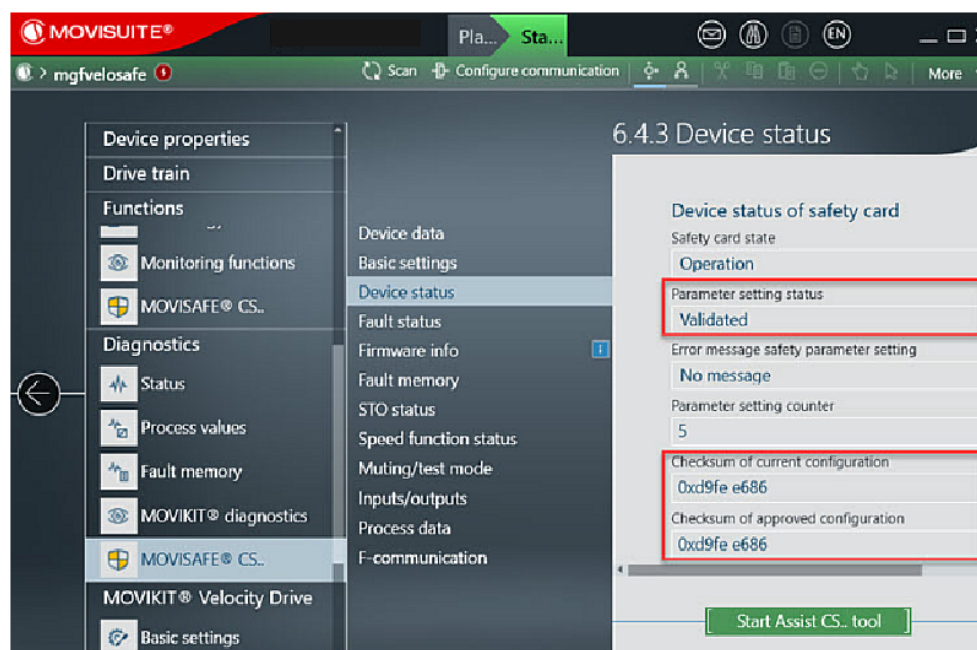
MOVISUITE®

Pla... Sta...

EN

mgfvelosafe

Scan Configure communication More

Device properties
Drive train
Functions
Monitoring functions
MOVISAFE® CS..
Diagnostics
Status
Process values
Fault memory
MOVIKIT® diagnostics
MOVISAFE® CS..
MOVIKIT® Velocity Drive
Basic settings

Device data
Basic settings
Device status
Fault status
Firmware info
Fault memory
STO status
Speed function status
Muting/test mode
Inputs/outputs
Process data
F-communication

6.4.3 Device status

Device status of safety card
Safety card state
Operation
Parameter setting status
Validated
Error message safety parameter setting
No message
Parameter setting counter
5
Checksum of current configuration
0xd9fe e686
Checksum of approved configuration
0xd9fe e686

Start Assist CS.. tool